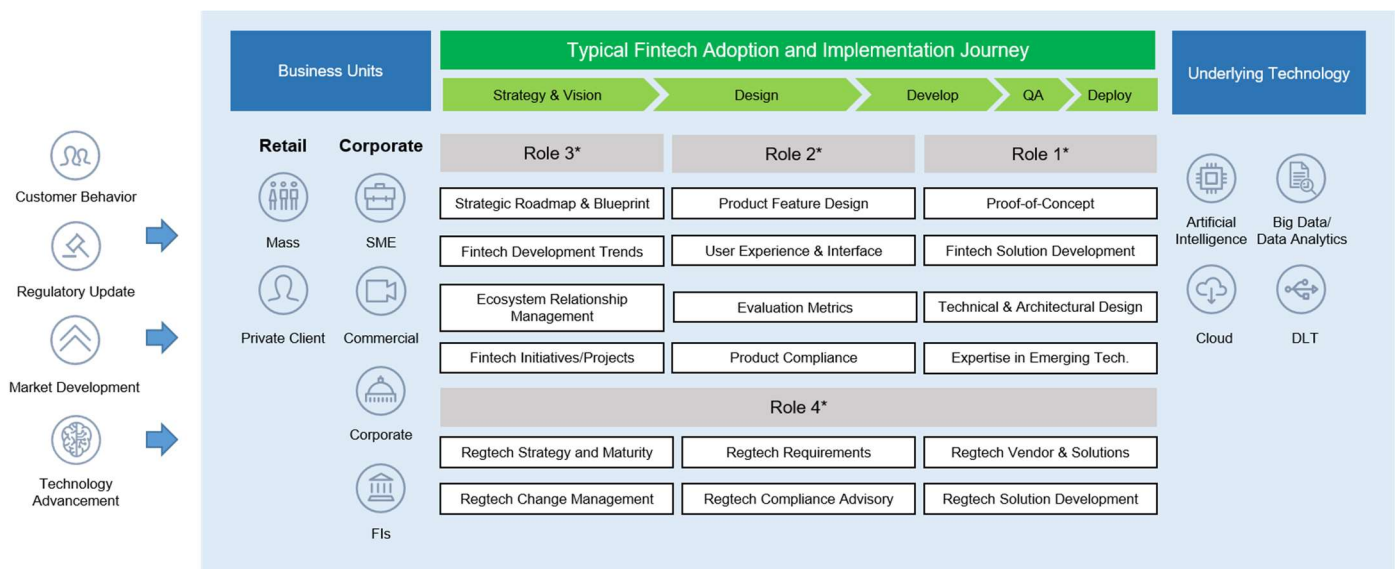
Customer Behavior

Regulatory Update

Market Development

Technology Advancement

Business Units

Retail

Mass

Private Client

Corporate

SME

Commercial

Corporate

FIs

Typical Fintech Adoption and Implementation Journey

Strategy & Vision

Design

Develop

QA

Deploy

Role 3*

Strategic Roadmap & Blueprint

Fintech Development Trends

Ecosystem Relationship Management

Fintech Initiatives/Projects

Role 2*

Product Feature Design

User Experience & Interface

Evaluation Metrics

Product Compliance

Role 1*

Proof-of-Concept

Fintech Solution Development

Technical & Architectural Design

Expertise in Emerging Tech.

Role 4*

Regtech Strategy and Maturity

Regtech Requirements

Regtech Vendor & Solutions

Regtech Change Management

Regtech Compliance Advisory

Regtech Solution Development

Underlying Technology

Artificial Intelligence

Big Data/ Data Analytics

Cloud

DLT